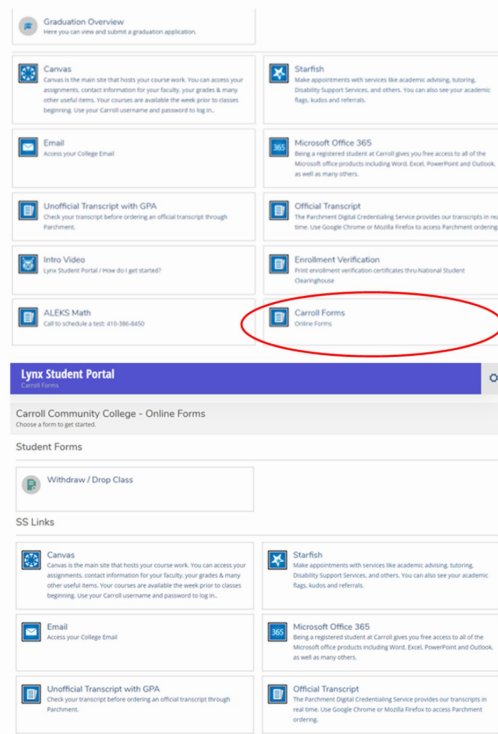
Graduation Overview
Here you can view and submit a graduation application.

Canvas
Canvas is the main site that hosts your course work. You can access your assignments, contact information for your faculty, your grades & many other useful items. Your courses are available the week prior to classes beginning. Use your Carroll username and password to log in..

Starfish
Make appointments with services like academic advising, tutoring, Disability Support Services, and others. You can also see your academic flags, kudos and referrals.

Email
Access your College Email

Microsoft Office 365
Being a registered student at Carroll gives you free access to all of the Microsoft office products including Word, Excel, PowerPoint and Outlook, as well as many others.

Unofficial Transcript with GPA
Check your transcript before ordering an official transcript through Parchment.

Official Transcript
The Parchment Digital Credentialing Service provides our transcripts in real time. Use Google Chrome or Mozilla Firefox to access Parchment ordering

Intro Video
Lynx Student Portal / How do I get started?

Enrollment Verification
Print enrollment verification certificates thru National Student Clearinghouse

ALEKS Math
Call to schedule a test: 410-386-8450

Carroll Forms
Online Forms

Lynx Student Portal
Carroll Forms

Carroll Community College - Online Forms
Choose a form to get started.

Student Forms

Withdraw / Drop Class

SS Links

Canvas
Canvas is the main site that hosts your course work. You can access your assignments, contact information for your faculty, your grades & many other useful items. Your courses are available the week prior to classes beginning. Use your Carroll username and password to log in..

Starfish
Make appointments with services like academic advising, tutoring, Disability Support Services, and others. You can also see your academic flags, kudos and referrals.

Email
Access your College Email

Microsoft Office 365
Being a registered student at Carroll gives you free access to all of the Microsoft office products including Word, Excel, PowerPoint and Outlook, as well as many others.

Unofficial Transcript with GPA
Check your transcript before ordering an official transcript through Parchment.

Official Transcript
The Parchment Digital Credentialing Service provides our transcripts in real time. Use Google Chrome or Mozilla Firefox to access Parchment ordering.